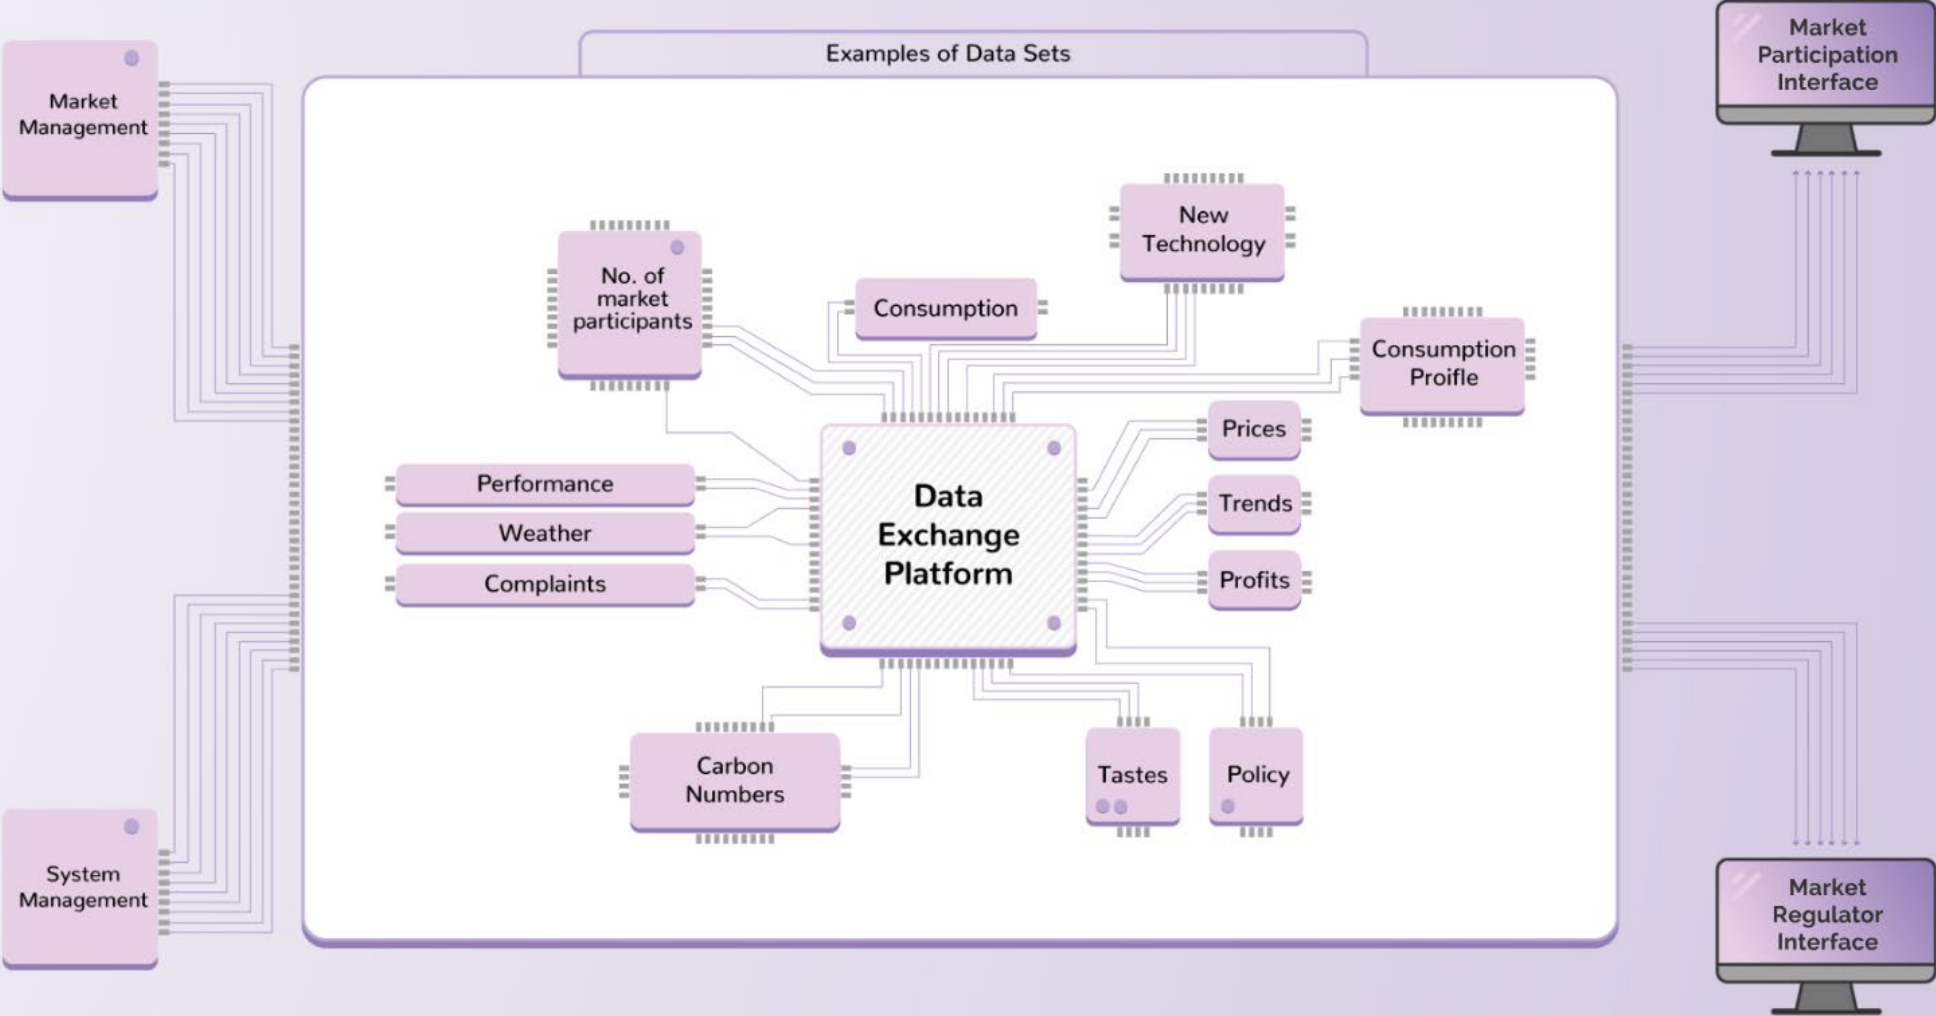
Market Management

Examples of Data Sets

Market Participation Interface

New Technology

No. of market participants

Consumption

Consumption Proifle

Prices

Performance

Weather

Complaints

Data Exchange Platform

Trends

Profits

Carbon Numbers

Tastes

Policy

System Management

Market Regulator Interface